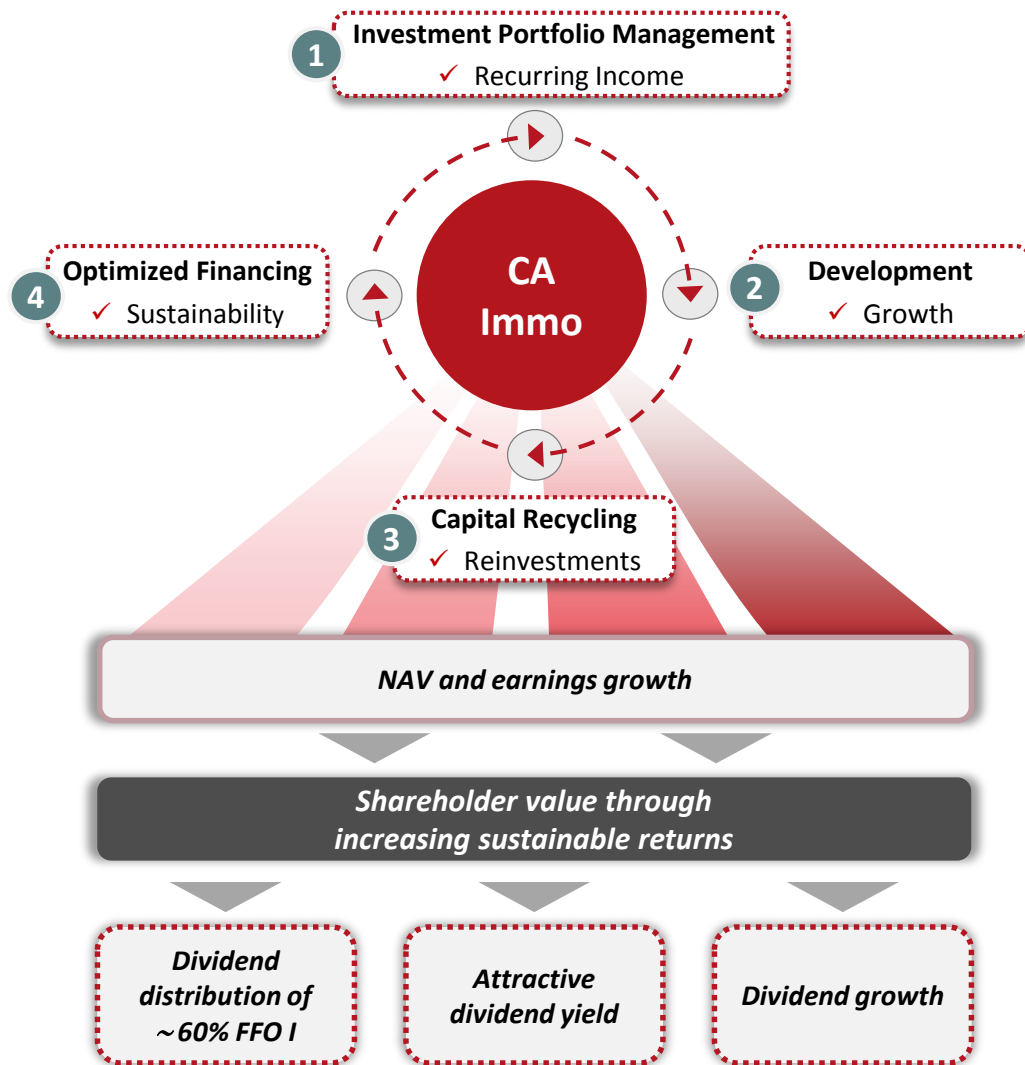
1 Investment Portfolio Management
✓ Recurring Income

CA Immo

4 Optimized Financing
✓ Sustainability

2 Development
✓ Growth

3 Capital Recycling
✓ Reinvestments

NAV and earnings growth

Shareholder value through increasing sustainable returns

Dividend distribution of ~60% FFO I

Attractive dividend yield

Dividend growth